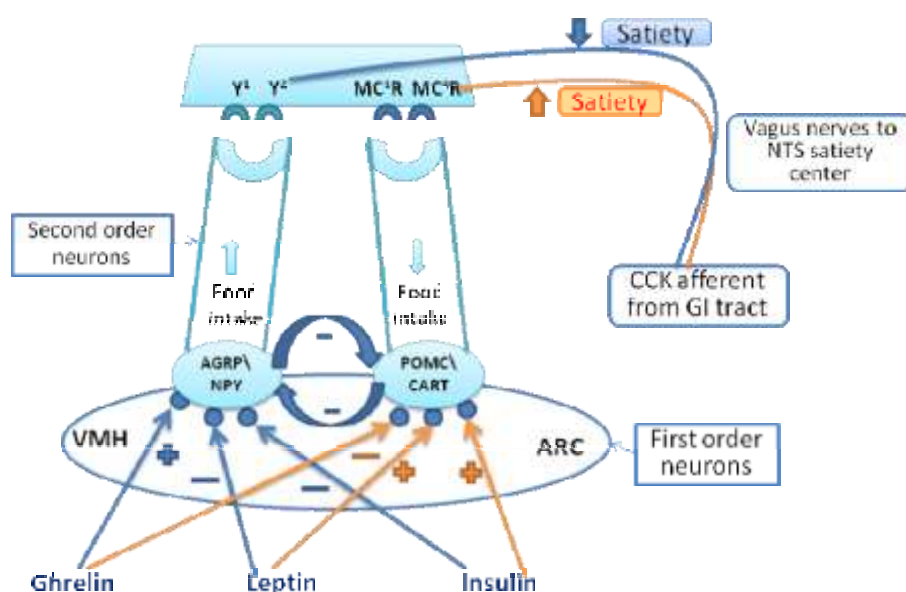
Satiety

$Y^1$ $Y^2$ $MC^3R$ $MC^4R$

Satiety

Vagus nerves to NTS satiety center

Second order neurons

Food intake

Food intake

CCK afferent from GI tract

–

–

AGRP\ NPY

POMC\ CART

VMH

ARC

First order neurons

+

–

–

–

+

+

Ghrelin

Leptin

Insulin